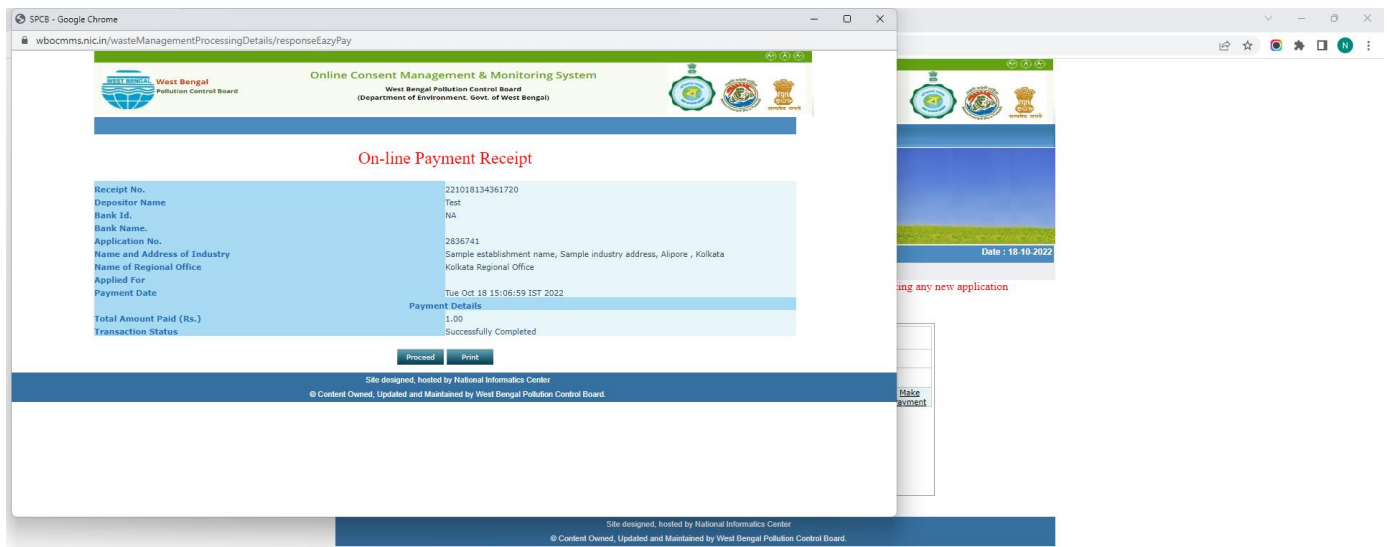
SPCB - Google Chrome

wbocmms.nic.in/wasteManagementProcessingDetails/responseEazyPay

A- A A+

WEST BENGAL West Bengal Pollution Control Board

Online Consent Management & Monitoring System
West Bengal Pollution Control Board
(Department of Environment, Govt. of West Bengal)

On-line Payment Receipt

| | |
|---|---|
| Receipt No. | 221018134361720 |
| Depositor Name | Test |
| Bank Id. | NA |
| Bank Name. | |
| Application No. | 2836741 |
| Name and Address of Industry | Sample establishment name, Sample industry address, Alipore , Kolkata |
| Name of Regional Office | Kolkata Regional Office |
| Applied For | |
| Payment Date | Tue Oct 18 15:06:59 IST 2022 |
| Payment Details | |
| Total Amount Paid (Rs.) | 1.00 |
| Transaction Status | Successfully Completed |

Proceed Print

Site designed, hosted by National Informatics Center
© Content Owned, Updated and Maintained by West Bengal Pollution Control Board.

N

A- A A+

Date : 18-10-2022

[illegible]ing any new application

Make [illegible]ayment

Site designed, hosted by National Informatics Center
© Content Owned, Updated and Maintained by West Bengal Pollution Control Board.